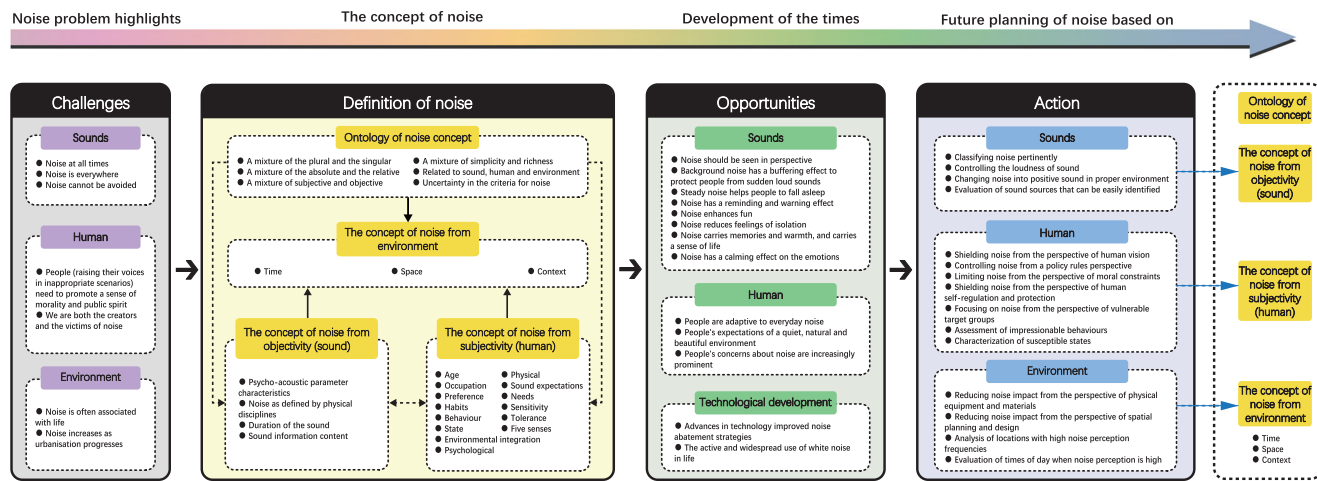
Noise problem highlights
The concept of noise
Development of the times
Future planning of noise based on

Challenges

Sounds
● Noise at all times
● Noise is everywhere
● Noise cannot be avoided

Human
● People (raising their voices in inappropriate scenarios) need to promote a sense of morality and public spirit
● We are both the creators and the victims of noise

Environment
● Noise is often associated with life
● Noise increases as urbanisation progresses

Definition of noise

Ontology of noise concept
● A mixture of the plural and the singular
● A mixture of the absolute and the relative
● A mixture of subjective and objective
● A mixture of simplicity and richness
● Related to sound, human and environment
● Uncertainty in the criteria for noise

The concept of noise from environment
● Time
● Space
● Context

The concept of noise from objectivity (sound)
● Psycho-acoustic parameter characteristics
● Noise as defined by physical disciplines
● Duration of the sound
● Sound information content

The concept of noise from subjectivity (human)
● Age
● Occupation
● Preference
● Habits
● Behaviour
● State
● Environmental integration
● Psychological
● Physical
● Sound expectations
● Needs
● Sensitivity
● Tolerance
● Five senses

Opportunities

Sounds
● Noise should be seen in perspective
● Background noise has a buffering effect to protect people from sudden loud sounds
● Steady noise helps people to fall asleep
● Noise has a reminding and warning effect
● Noise enhances fun
● Noise reduces feelings of isolation
● Noise carries memories and warmth, and carries a sense of life
● Noise has a calming effect on the emotions

Human
● People are adaptive to everyday noise
● People's expectations of a quiet, natural and beautiful environment
● People's concerns about noise are increasingly prominent

Technological development
● Advances in technology improved noise abatement strategies
● The active and widespread use of white noise in life

Action

Sounds
● Classifying noise pertinently
● Controlling the loudness of sound
● Changing noise into positive sound in proper environment
● Evaluation of sound sources that can be easily identified

Human
● Shielding noise from the perspective of human vision
● Controlling noise from a policy rules perspective
● Limiting noise from the perspective of moral constraints
● Shielding noise from the perspective of human self-regulation and protection
● Focusing on noise from the perspective of vulnerable target groups
● Assessment of impressionable behaviours
● Characterization of susceptible states

Environment
● Reducing noise impact from the perspective of physical equipment and materials
● Reducing noise impact from the perspective of spatial planning and design
● Analysis of locations with high noise perception frequencies
● Evaluation of times of day when noise perception is high

Ontology of noise concept

The concept of noise from objectivity (sound)

The concept of noise from subjectivity (human)

The concept of noise from environment
● Time
● Space
● Context